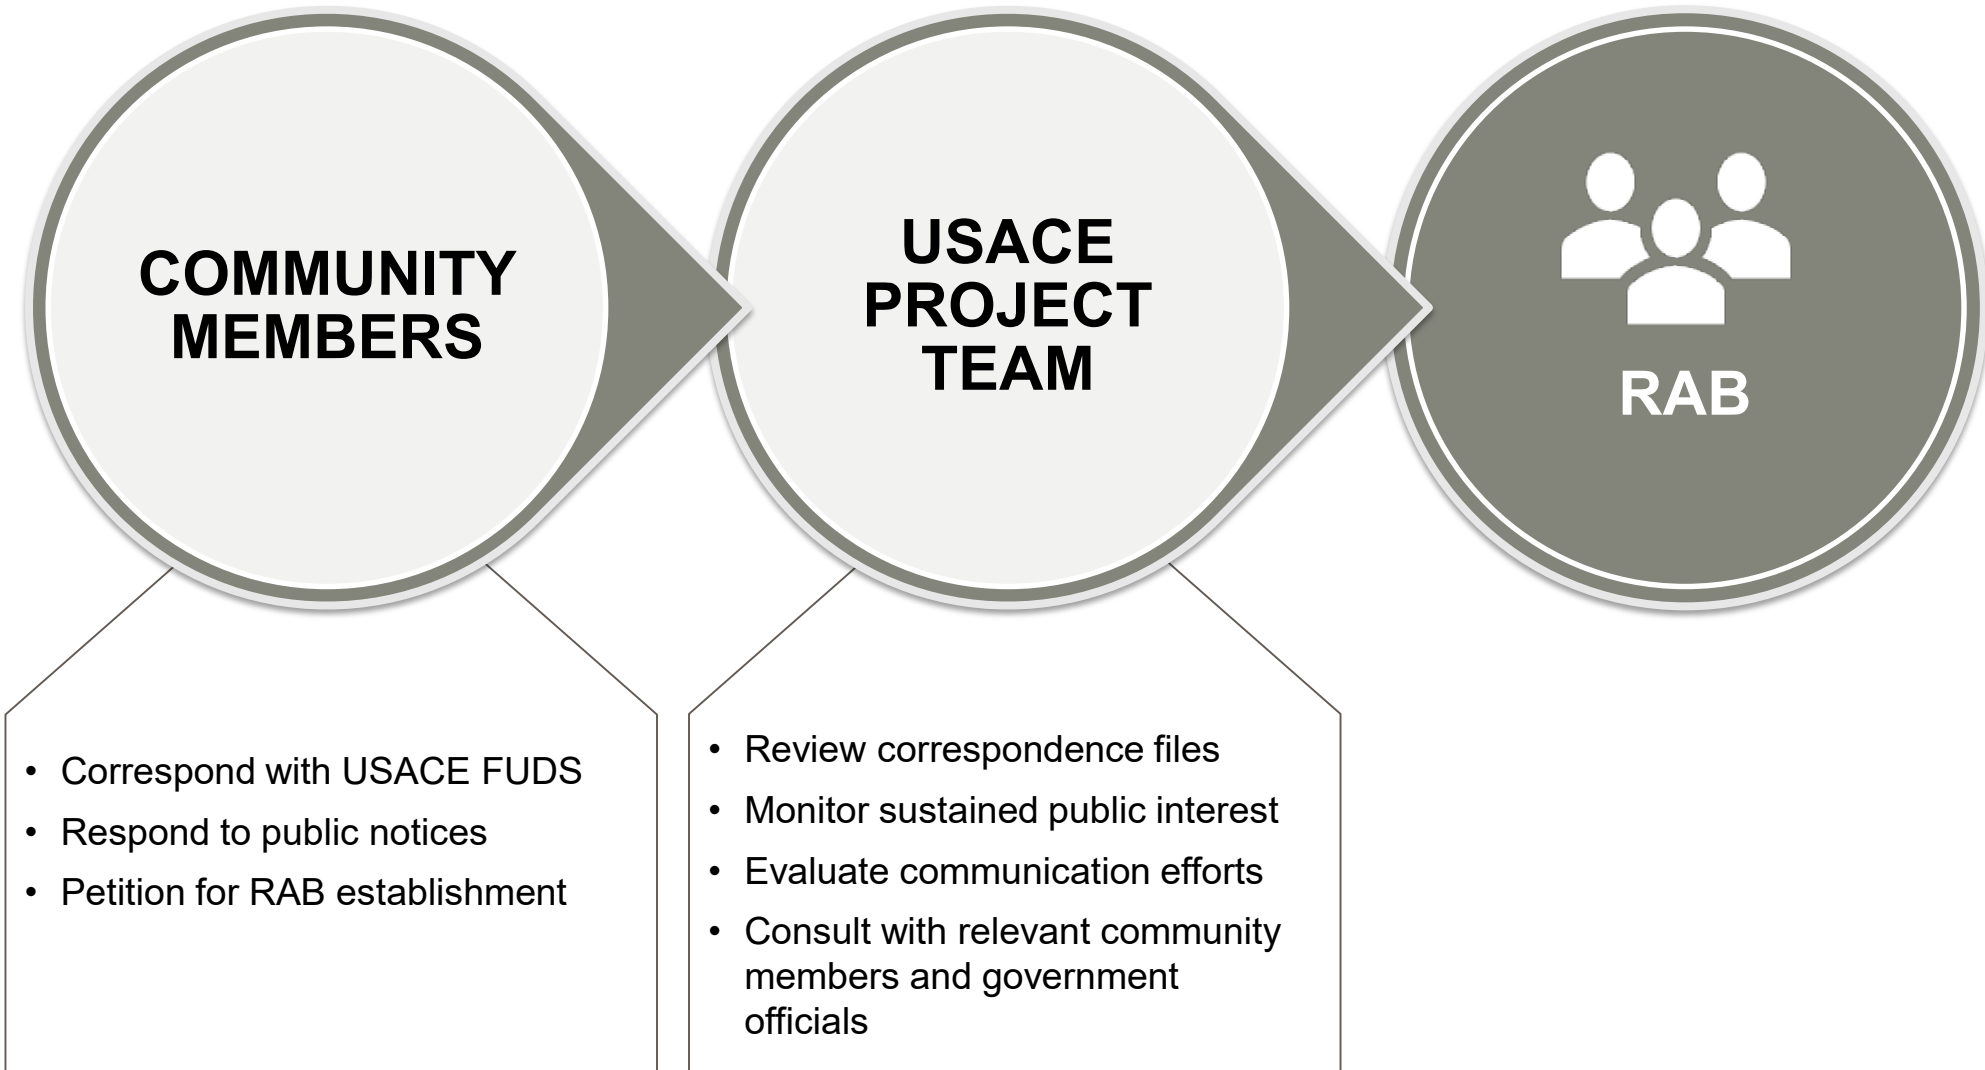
COMMUNITY MEMBERS

USACE PROJECT TEAM

RAB

- Correspond with USACE FUDS
- Respond to public notices
- Petition for RAB establishment

- Review correspondence files
- Monitor sustained public interest
- Evaluate communication efforts
- Consult with relevant community members and government officials